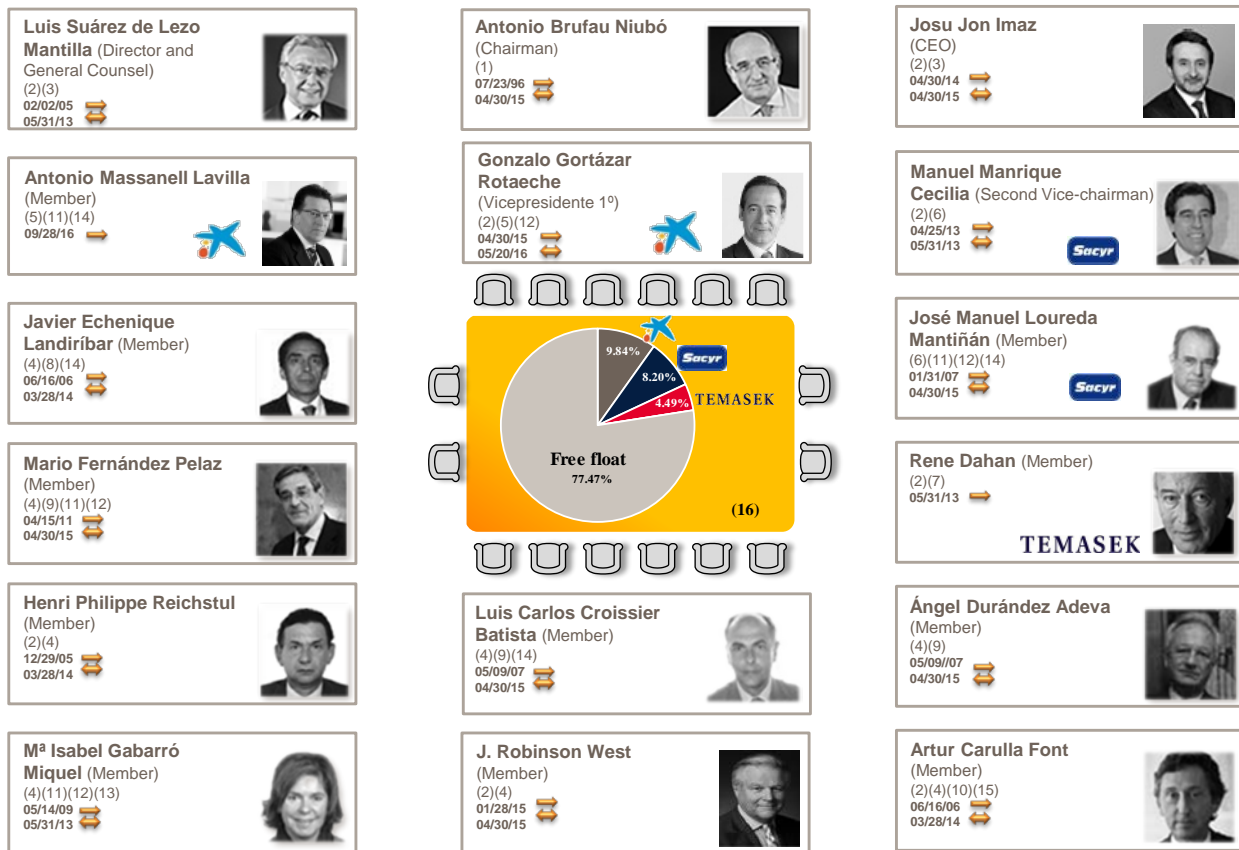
Luis Suárez de Lezo Mantilla (Director and General Counsel)
(2)(3)
02/02/05
05/31/13

Antonio Massanell Lavilla (Member)
(5)(11)(14)
09/28/16

Javier Echenique Landiríbar (Member)
(4)(8)(14)
06/16/06
03/28/14

Mario Fernández Pelaz (Member)
(4)(9)(11)(12)
04/15/11
04/30/15

Henri Philippe Reichstul (Member)
(2)(4)
12/29/05
03/28/14

Mª Isabel Gabarró Miquel (Member)
(4)(11)(12)(13)
05/14/09
05/31/13

Antonio Brufau Niubó (Chairman)
(1)
07/23/96
04/30/15

Gonzalo Gortázar Rotaeche (Vicepresidente 1º)
(2)(5)(12)
04/30/15
05/20/16

9.84%
Sacyr
8.20%
4.49%
TEMASEK
Free float
77.47%
(16)

Luis Carlos Croissier Batista (Member)
(4)(9)(14)
05/09/07
04/30/15

J. Robinson West (Member)
(2)(4)
01/28/15
04/30/15

Josu Jon Imaz (CEO)
(2)(3)
04/30/14
04/30/15

Manuel Manrique Cecilia (Second Vice-chairman)
(2)(6)
04/25/13
05/31/13
Sacyr

José Manuel Loureda Mantiñán (Member)
(6)(11)(12)(14)
01/31/07
04/30/15
Sacyr

Rene Dahan (Member)
(2)(7)
05/31/13
TEMASEK

Ángel Durández Adeva (Member)
(4)(9)
05/09//07
04/30/15

Artur Carulla Font (Member)
(2)(4)(10)(15)
06/16/06
03/28/14